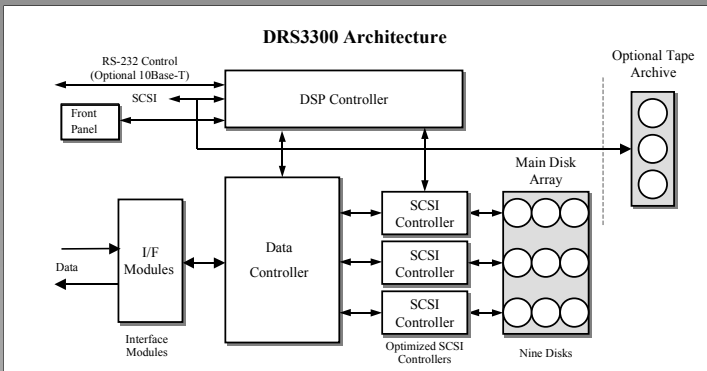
DRS3300 Architecture

RS-232 Control
(Optional 10Base-T)

SCSI

Front Panel

DSP Controller

Optional Tape Archive

Main Disk Array

I/F Modules

Data

Data Controller

SCSI Controller

SCSI Controller

SCSI Controller

Interface Modules

Optimized SCSI Controllers

Nine Disks